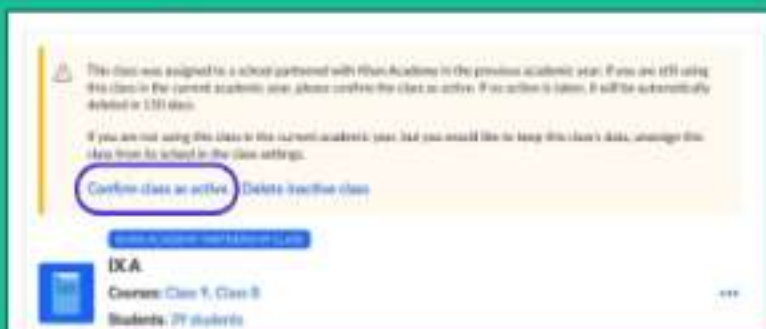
This class was assigned to a school partnered with Khan Academy in the previous academic year. If you are still using this class in the current academic year, please confirm the class as active. If no action is taken, it will be automatically deleted in 130 days.

If you are not using this class in the current academic year, but you would like to keep this class's data, unassign this class from its school in the class settings.

Confirm class as active Delete inactive class

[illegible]

IX A

Courses: Class 9, Class 8

Students: 29 students

...